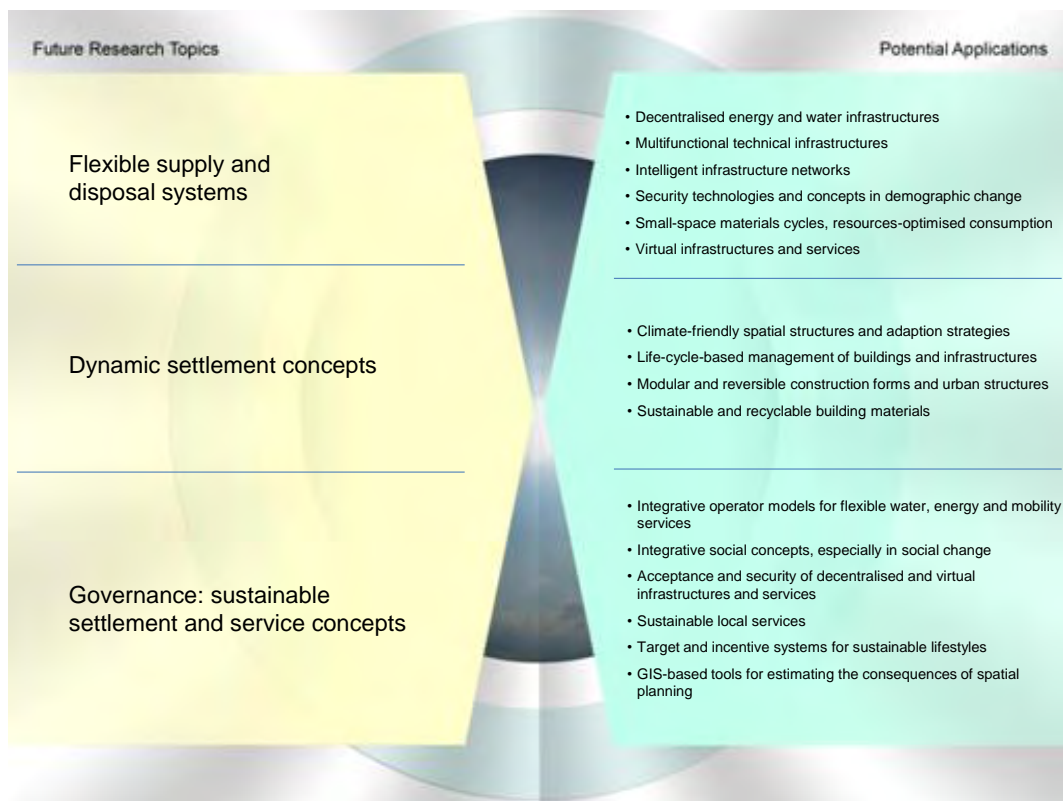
Future Research Topics

Potential Applications

Flexible supply and disposal systems

• Decentralised energy and water infrastructures
• Multifunctional technical infrastructures
• Intelligent infrastructure networks
• Security technologies and concepts in demographic change
• Small-space materials cycles, resources-optimised consumption
• Virtual infrastructures and services

Dynamic settlement concepts

• Climate-friendly spatial structures and adaption strategies
• Life-cycle-based management of buildings and infrastructures
• Modular and reversible construction forms and urban structures
• Sustainable and recyclable building materials

Governance: sustainable settlement and service concepts

• Integrative operator models for flexible water, energy and mobility services
• Integrative social concepts, especially in social change
• Acceptance and security of decentralised and virtual infrastructures and services
• Sustainable local services
• Target and incentive systems for sustainable lifestyles
• GIS-based tools for estimating the consequences of spatial planning